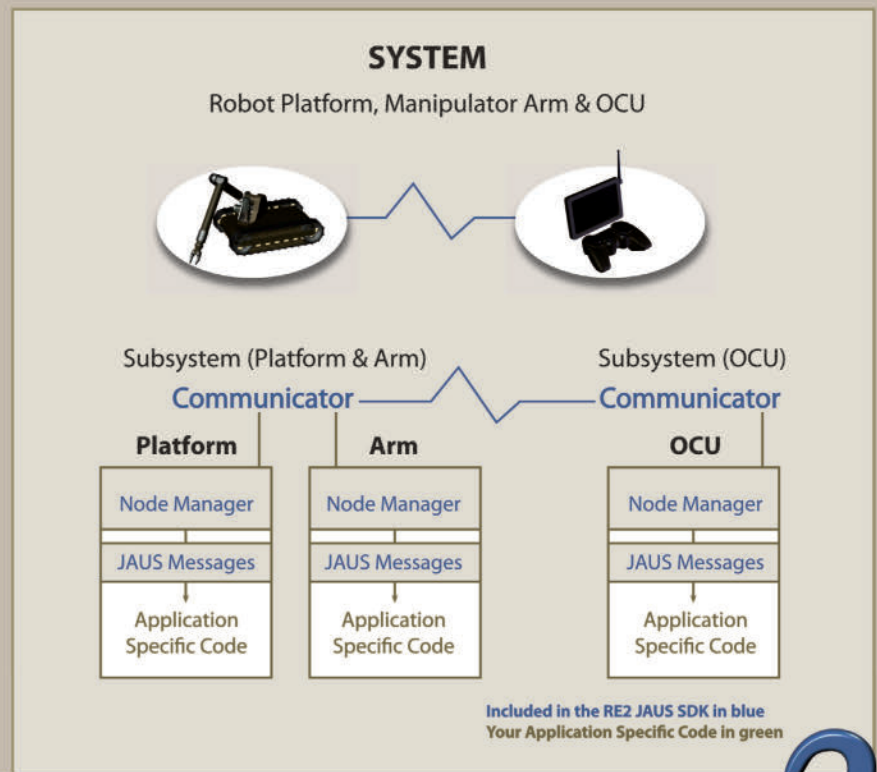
SYSTEM

Robot Platform, Manipulator Arm & OCU

Subsystem (Platform & Arm)

Subsystem (OCU)

Communicator

Communicator

Platform

Arm

OCU

Node Manager

JAUS Messages

Application Specific Code

Node Manager

JAUS Messages

Application Specific Code

Node Manager

JAUS Messages

Application Specific Code

Included in the RE2 JAUS SDK in blue
Your Application Specific Code in green